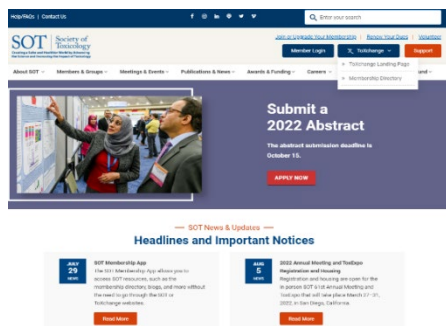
Help/FAQs | Contact Us

Enter your search

SOT Society of Toxicology

Creating a Safer and Healthier World by Advancing the Science and Increasing the Impact of Toxicology

Join or Upgrade Your Membership | Renew Your Dues | Volunteer

Member Login

ToXchange

Support

ToXchange Landing Page

Membership Directory

About SOT

Members & Groups

Meetings & Events

Publications & News

Awards & Funding

Careers

Submit a 2022 Abstract

The abstract submission deadline is October 15.

APPLY NOW

— SOT News & Updates —

Headlines and Important Notices

JULY 29 NEWS

SOT Membership App

The SOT Membership App allows you to access SOT resources, such as the membership directory, blogs, and more without the need to go through the SOT or ToXchange websites.

Read More

AUG 5 NEWS

2022 Annual Meeting and ToxExpo Registration and Housing

Registration and housing are open for the in-person SOT 61st Annual Meeting and ToxExpo that will take place March 27–31, 2022, in San Diego, California.

Read More